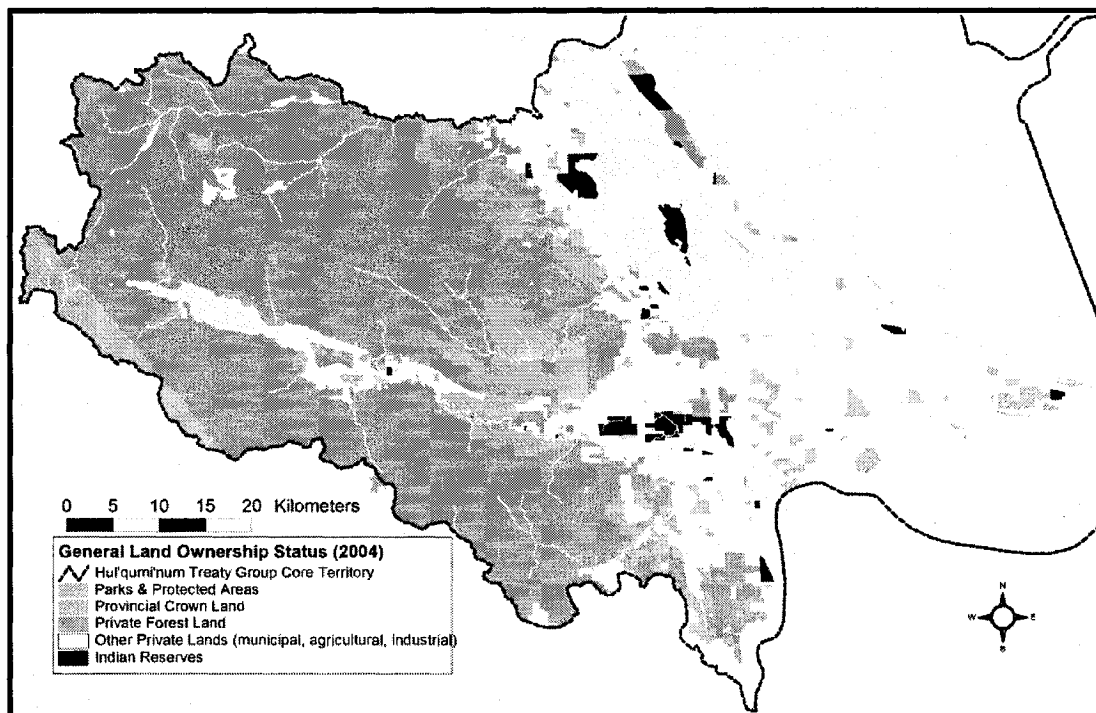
0 5 10 15 20 Kilometers

General Land Ownership Status (2004)
Hul'qumi'num Treaty Group Core Territory
Parks & Protected Areas
Provincial Crown Land
Private Forest Land
Other Private Lands (municipal, agricultural, Industrial)
Indian Reserves

N
W E
S